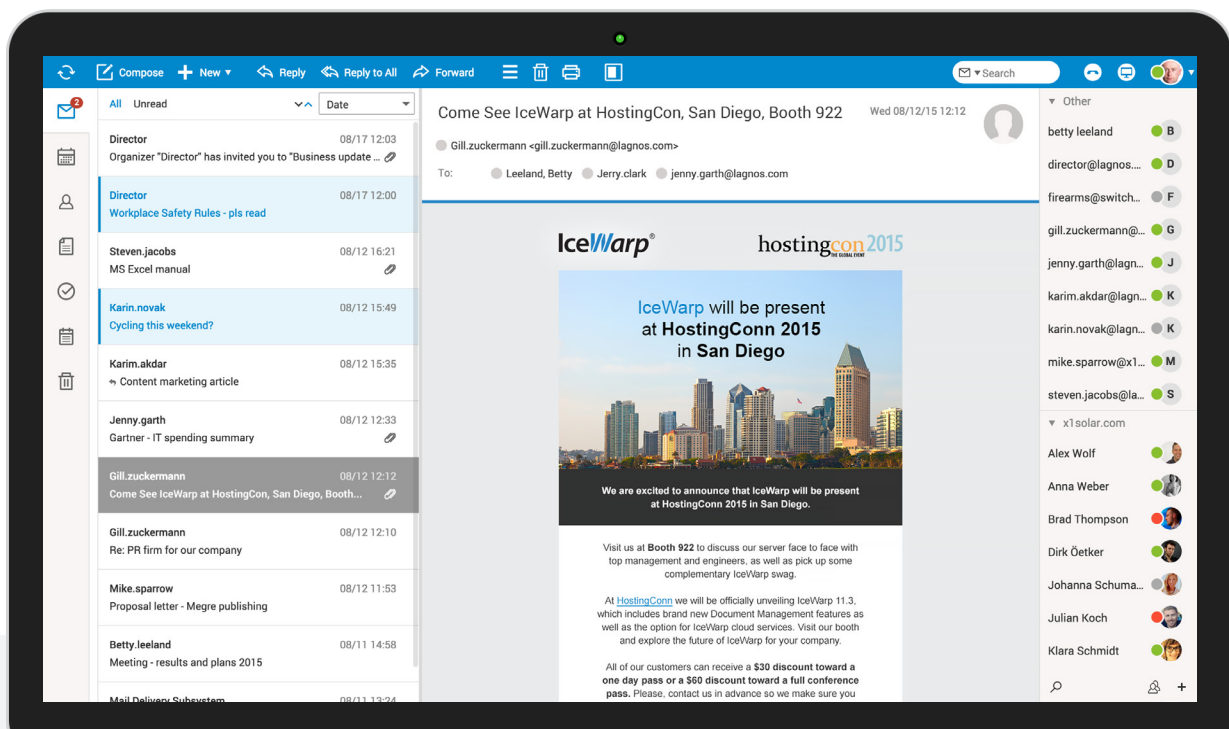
Compose New Reply Reply to All Forward

Search

2

All Unread Date

Director 08/17 12:03
Organizer "Director" has invited you to "Business update ...

Director 08/17 12:00
Workplace Safety Rules - pls read

Steven.jacobs 08/12 16:21
MS Excel manual

Karin.novak 08/12 15:49
Cycling this weekend?

Karim.akdar 08/12 15:35
Content marketing article

Jenny.garth 08/12 12:33
Gartner - IT spending summary

Gill.zuckermann 08/12 12:12
Come See IceWarp at HostingCon, San Diego, Booth...

Gill.zuckermann 08/12 12:10
Re: PR firm for our company

Mike.sparrow 08/12 11:53
Proposal letter - Megre publishing

Betty.leeland 08/11 14:58
Meeting - results and plans 2015

Mail Delivery Subsystem 08/11 13:24

Come See IceWarp at HostingCon, San Diego, Booth 922

Wed 08/12/15 12:12

Gill.zuckermann <gill.zuckermann@lagnos.com>

To: Leeland, Betty Jerry.clark jenny.garth@lagnos.com

IceWarp®

hostingcon 2015 THE GLOBAL EVENT

IceWarp will be present at HostingConn 2015 in San Diego

We are excited to announce that IceWarp will be present at HostingConn 2015 in San Diego.

Visit us at Booth 922 to discuss our server face to face with top management and engineers, as well as pick up some complementary IceWarp swag.

At HostingConn we will be officially unveiling IceWarp 11.3, which includes brand new Document Management features as well as the option for IceWarp cloud services. Visit our booth and explore the future of IceWarp for your company.

All of our customers can receive a $30 discount toward a one day pass or a $60 discount toward a full conference pass. Please, contact us in advance so we make sure you

Other
betty leeland B
director@lagnos.... D
firearms@switch... F
gill.zuckermann@... G
jenny.garth@lagn... J
karim.akdar@lagn... K
karin.novak@lagn... K
mike.sparrow@x1... M
steven.jacobs@la... S

x1solar.com
Alex Wolf
Anna Weber
Brad Thompson
Dirk Öetker
Johanna Schuma...
Julian Koch
Klara Schmidt